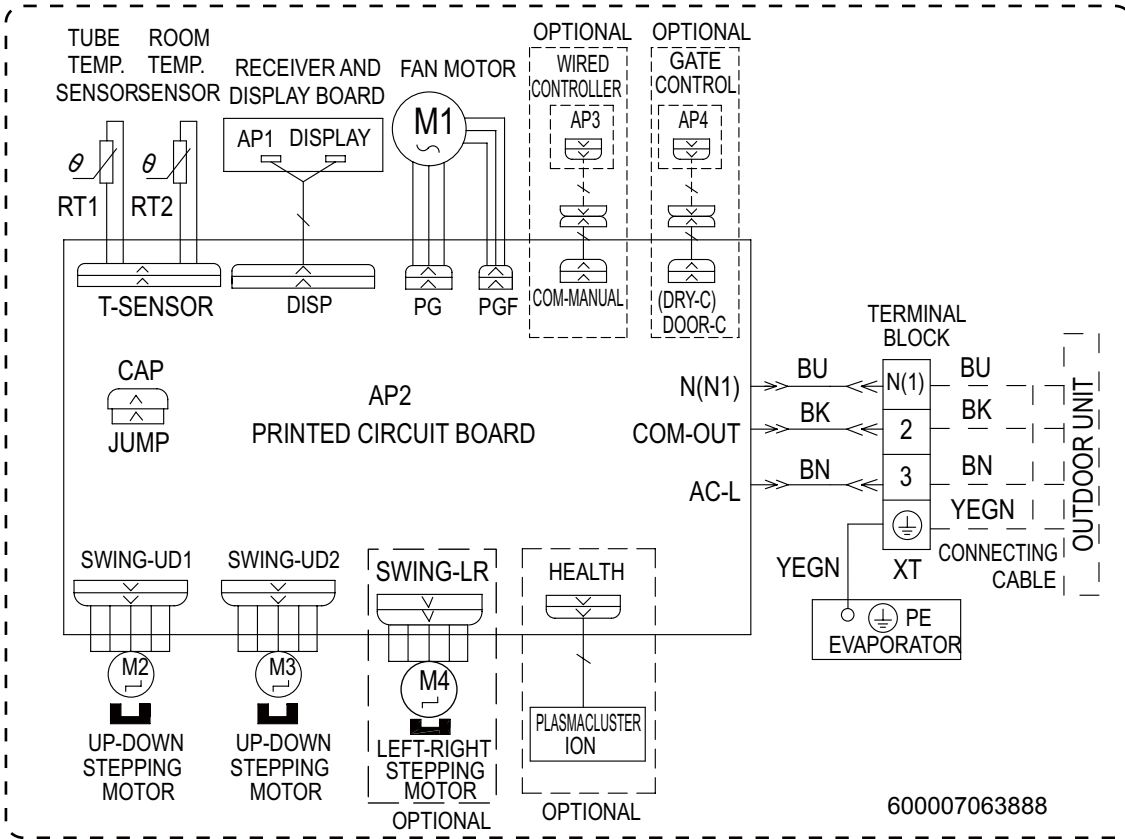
TUBE TEMP. SENSOR

ROOM TEMP. SENSOR

RECEIVER AND DISPLAY BOARD

FAN MOTOR

OPTIONAL
WIRED CONTROLLER
AP3

OPTIONAL
GATE CONTROL
AP4

$\theta$ RT1

$\theta$ RT2

AP1 DISPLAY

M1

T-SENSOR

DISP

PG

PGF

COM-MANUAL

(DRY-C)
DOOR-C

TERMINAL BLOCK

CAP

JUMP

AP2
PRINTED CIRCUIT BOARD

N(N1)

COM-OUT

AC-L

BU

BK

BN

N(1)

2

3

BU

BK

BN

YEGN

OUTDOOR UNIT

YEGN

XT

CONNECTING CABLE

SWING-UD1

SWING-UD2

SWING-LR

HEALTH

PE
EVAPORATOR

M2

M3

M4

PLASMACLUSTER ION

UP-DOWN STEPPING MOTOR

UP-DOWN STEPPING MOTOR

LEFT-RIGHT STEPPING MOTOR

OPTIONAL

OPTIONAL

600007063888